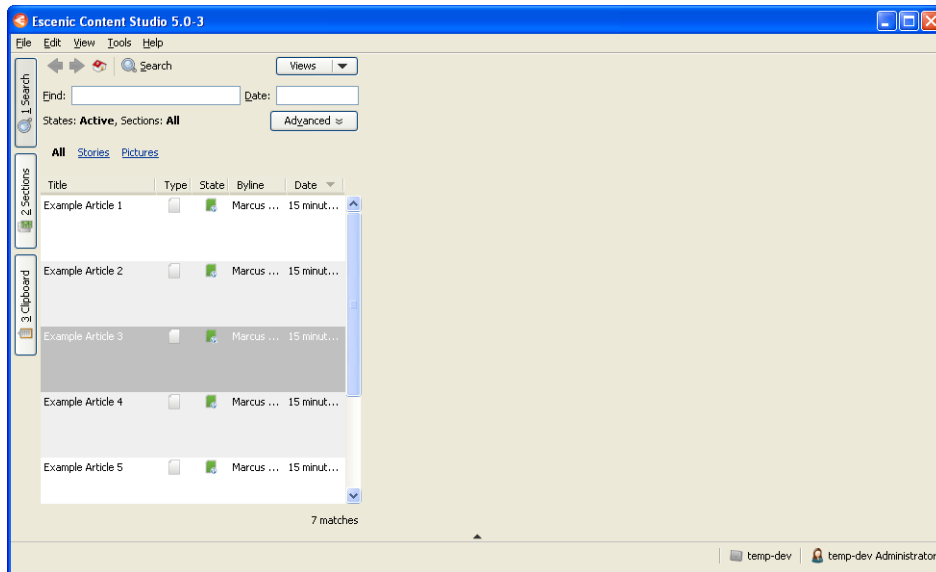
Escenic Content Studio 5.0-3

File Edit View Tools Help

1 Search
2 Sections
3 Clipboard

Search

Views

Find:

Date:

States: Active, Sections: All

Advanced

All Stories Pictures

| Title | Type | State | Byline | Date |
|---|---|---|---|---|
| Example Article 1 | | | Marcus ... | 15 minut... |
| Example Article 2 | | | Marcus ... | 15 minut... |
| Example Article 3 | | | Marcus ... | 15 minut... |
| Example Article 4 | | | Marcus ... | 15 minut... |
| Example Article 5 | | | Marcus ... | 15 minut... |

7 matches

temp-dev

temp-dev Administrator